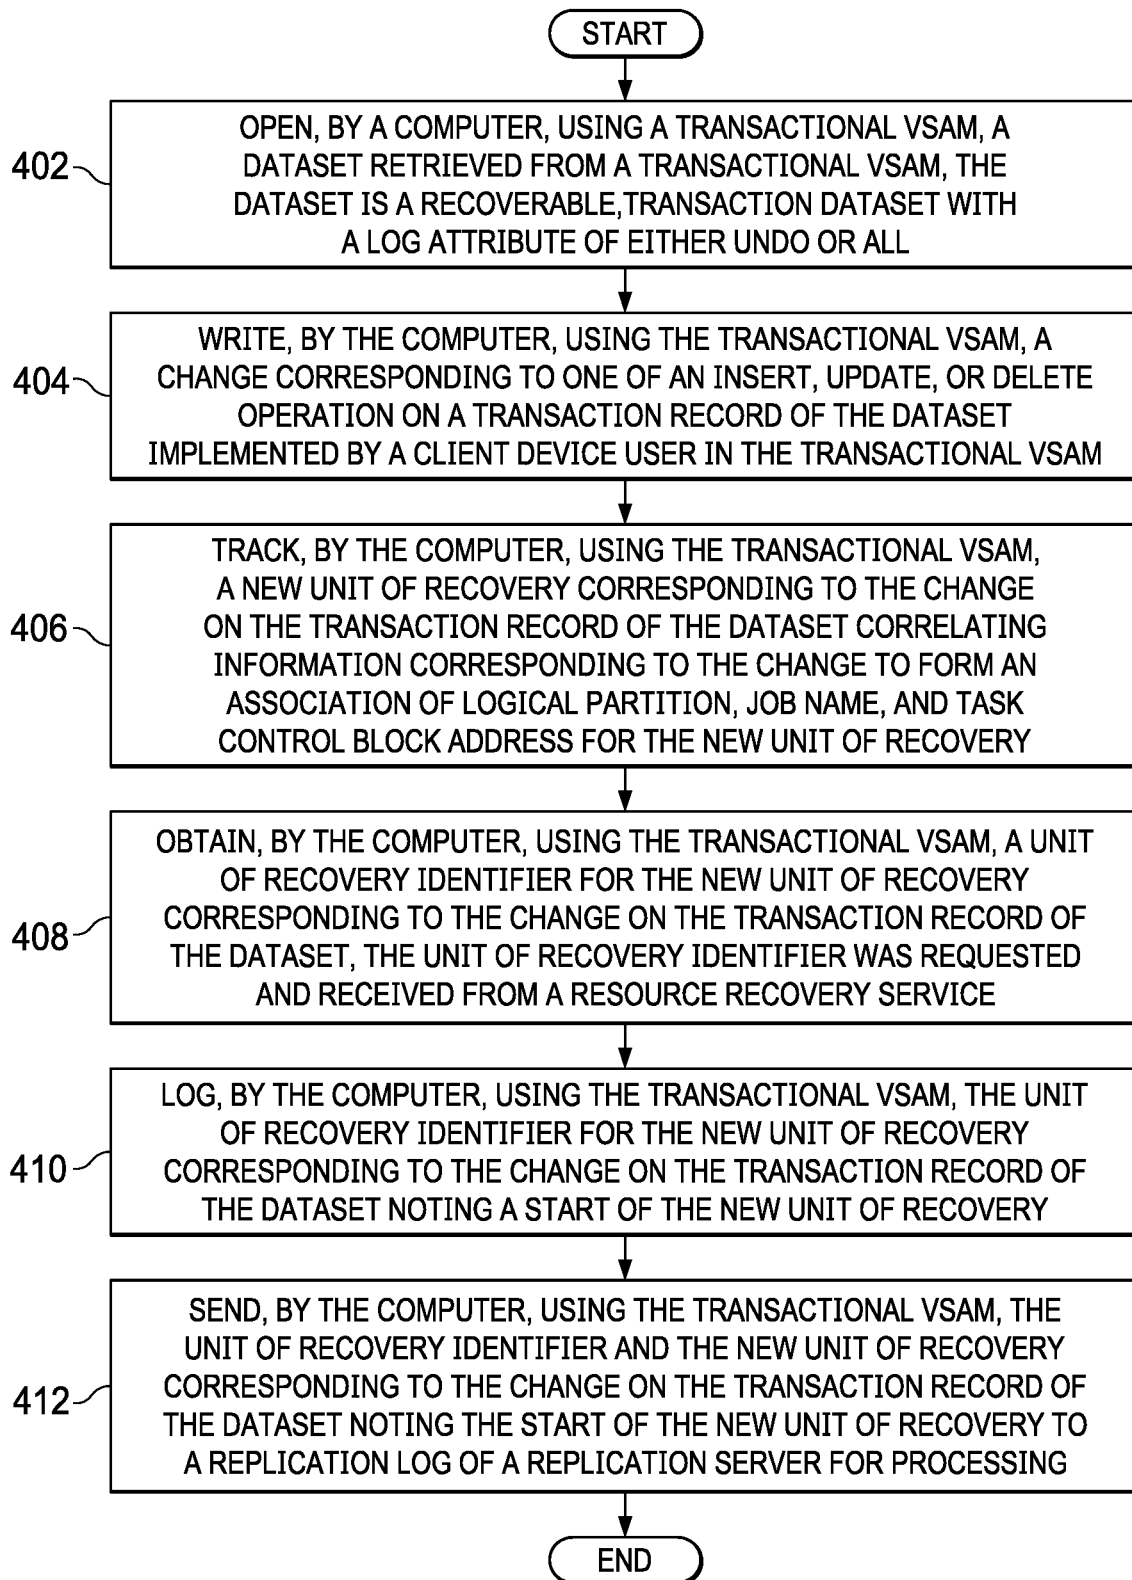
START

402

OPEN, BY A COMPUTER, USING A TRANSACTIONAL VSAM, A DATASET RETRIEVED FROM A TRANSACTIONAL VSAM, THE DATASET IS A RECOVERABLE,TRANSACTION DATASET WITH A LOG ATTRIBUTE OF EITHER UNDO OR ALL

404

WRITE, BY THE COMPUTER, USING THE TRANSACTIONAL VSAM, A CHANGE CORRESPONDING TO ONE OF AN INSERT, UPDATE, OR DELETE OPERATION ON A TRANSACTION RECORD OF THE DATASET IMPLEMENTED BY A CLIENT DEVICE USER IN THE TRANSACTIONAL VSAM

406

TRACK, BY THE COMPUTER, USING THE TRANSACTIONAL VSAM, A NEW UNIT OF RECOVERY CORRESPONDING TO THE CHANGE ON THE TRANSACTION RECORD OF THE DATASET CORRELATING INFORMATION CORRESPONDING TO THE CHANGE TO FORM AN ASSOCIATION OF LOGICAL PARTITION, JOB NAME, AND TASK CONTROL BLOCK ADDRESS FOR THE NEW UNIT OF RECOVERY

408

OBTAIN, BY THE COMPUTER, USING THE TRANSACTIONAL VSAM, A UNIT OF RECOVERY IDENTIFIER FOR THE NEW UNIT OF RECOVERY CORRESPONDING TO THE CHANGE ON THE TRANSACTION RECORD OF THE DATASET, THE UNIT OF RECOVERY IDENTIFIER WAS REQUESTED AND RECEIVED FROM A RESOURCE RECOVERY SERVICE

410

LOG, BY THE COMPUTER, USING THE TRANSACTIONAL VSAM, THE UNIT OF RECOVERY IDENTIFIER FOR THE NEW UNIT OF RECOVERY CORRESPONDING TO THE CHANGE ON THE TRANSACTION RECORD OF THE DATASET NOTING A START OF THE NEW UNIT OF RECOVERY

412

SEND, BY THE COMPUTER, USING THE TRANSACTIONAL VSAM, THE UNIT OF RECOVERY IDENTIFIER AND THE NEW UNIT OF RECOVERY CORRESPONDING TO THE CHANGE ON THE TRANSACTION RECORD OF THE DATASET NOTING THE START OF THE NEW UNIT OF RECOVERY TO A REPLICATION LOG OF A REPLICATION SERVER FOR PROCESSING

END